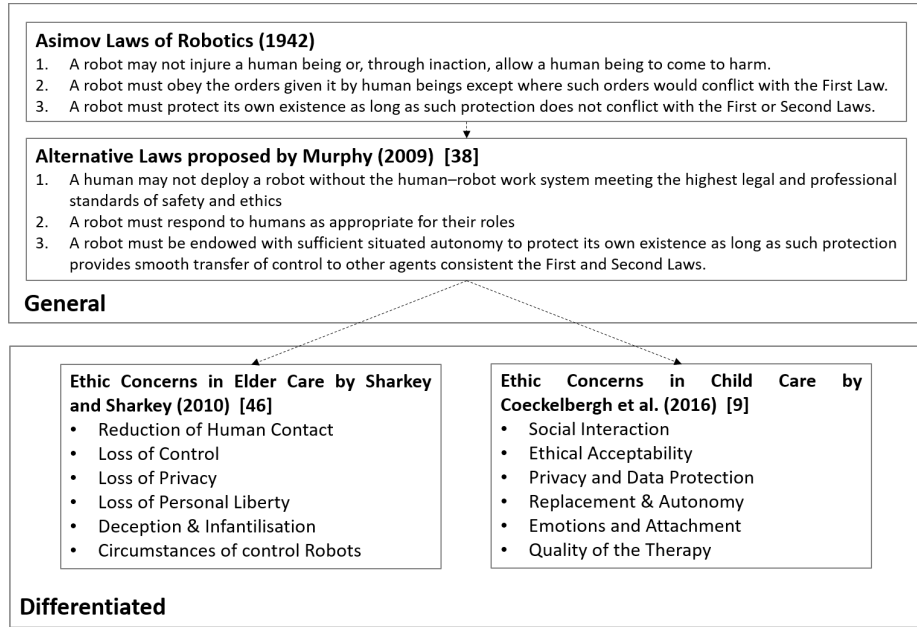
**Asimov Laws of Robotics (1942)**

1. A robot may not injure a human being or, through inaction, allow a human being to come to harm.
2. A robot must obey the orders given it by human beings except where such orders would conflict with the First Law.
3. A robot must protect its own existence as long as such protection does not conflict with the First or Second Laws.

**Alternative Laws proposed by Murphy (2009) [38]**

1. A human may not deploy a robot without the human–robot work system meeting the highest legal and professional standards of safety and ethics
2. A robot must respond to humans as appropriate for their roles
3. A robot must be endowed with sufficient situated autonomy to protect its own existence as long as such protection provides smooth transfer of control to other agents consistent the First and Second Laws.

**General**

**Ethic Concerns in Elder Care by Sharkey and Sharkey (2010) [46]**

- Reduction of Human Contact
- Loss of Control
- Loss of Privacy
- Loss of Personal Liberty
- Deception & Infantilisation
- Circumstances of control Robots

**Ethic Concerns in Child Care by Coeckelbergh et al. (2016) [9]**

- Social Interaction
- Ethical Acceptability
- Privacy and Data Protection
- Replacement & Autonomy
- Emotions and Attachment
- Quality of the Therapy

**Differentiated**